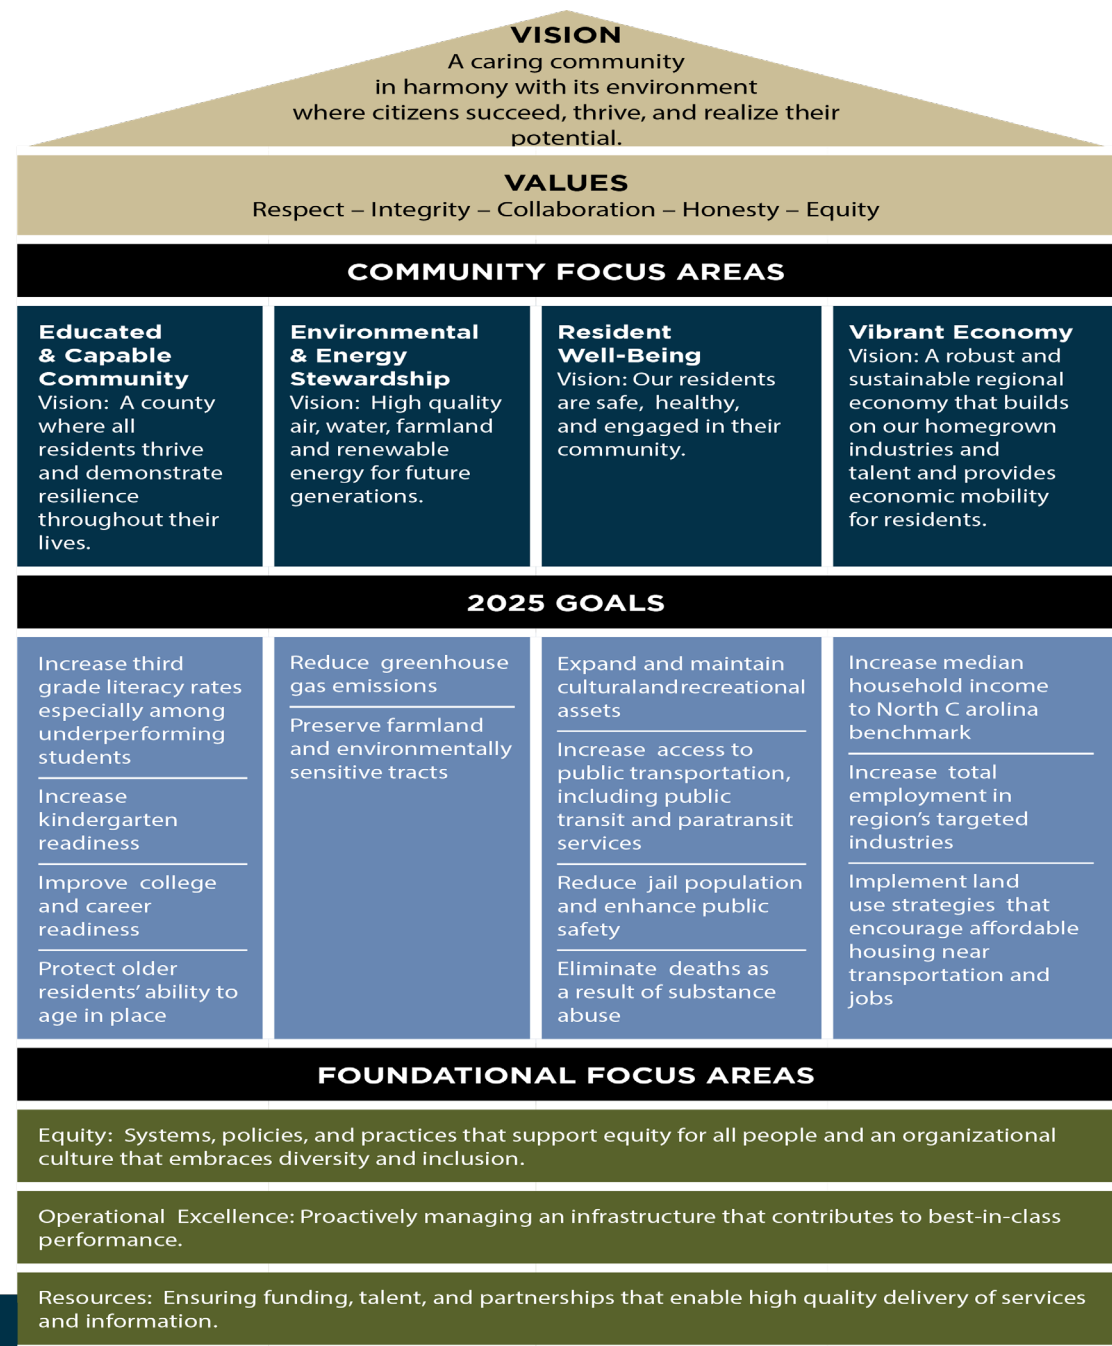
VISION
A caring community in harmony with its environment where citizens succeed, thrive, and realize their potential.

VALUES
Respect – Integrity – Collaboration – Honesty – Equity

COMMUNITY FOCUS AREAS

Educated & Capable Community
Vision: A county where all residents thrive and demonstrate resilience throughout their lives.

Environmental & Energy Stewardship
Vision: High quality air, water, farmland and renewable energy for future generations.

Resident Well-Being
Vision: Our residents are safe, healthy, and engaged in their community.

Vibrant Economy
Vision: A robust and sustainable regional economy that builds on our homegrown industries and talent and provides economic mobility for residents.

2025 GOALS

Increase third grade literacy rates especially among underperforming students

Increase kindergarten readiness

Improve college and career readiness

Protect older residents' ability to age in place

Reduce greenhouse gas emissions

Preserve farmland and environmentally sensitive tracts

Expand and maintain culturalandrecreational assets

Increase access to public transportation, including public transit and paratransit services

Reduce jail population and enhance public safety

Eliminate deaths as a result of substance abuse

Increase median household income to North C arolina benchmark

Increase total employment in region's targeted industries

Implement land use strategies that encourage affordable housing near transportation and jobs

FOUNDATIONAL FOCUS AREAS

Equity: Systems, policies, and practices that support equity for all people and an organizational culture that embraces diversity and inclusion.

Operational Excellence: Proactively managing an infrastructure that contributes to best-in-class performance.

Resources: Ensuring funding, talent, and partnerships that enable high quality delivery of services and information.